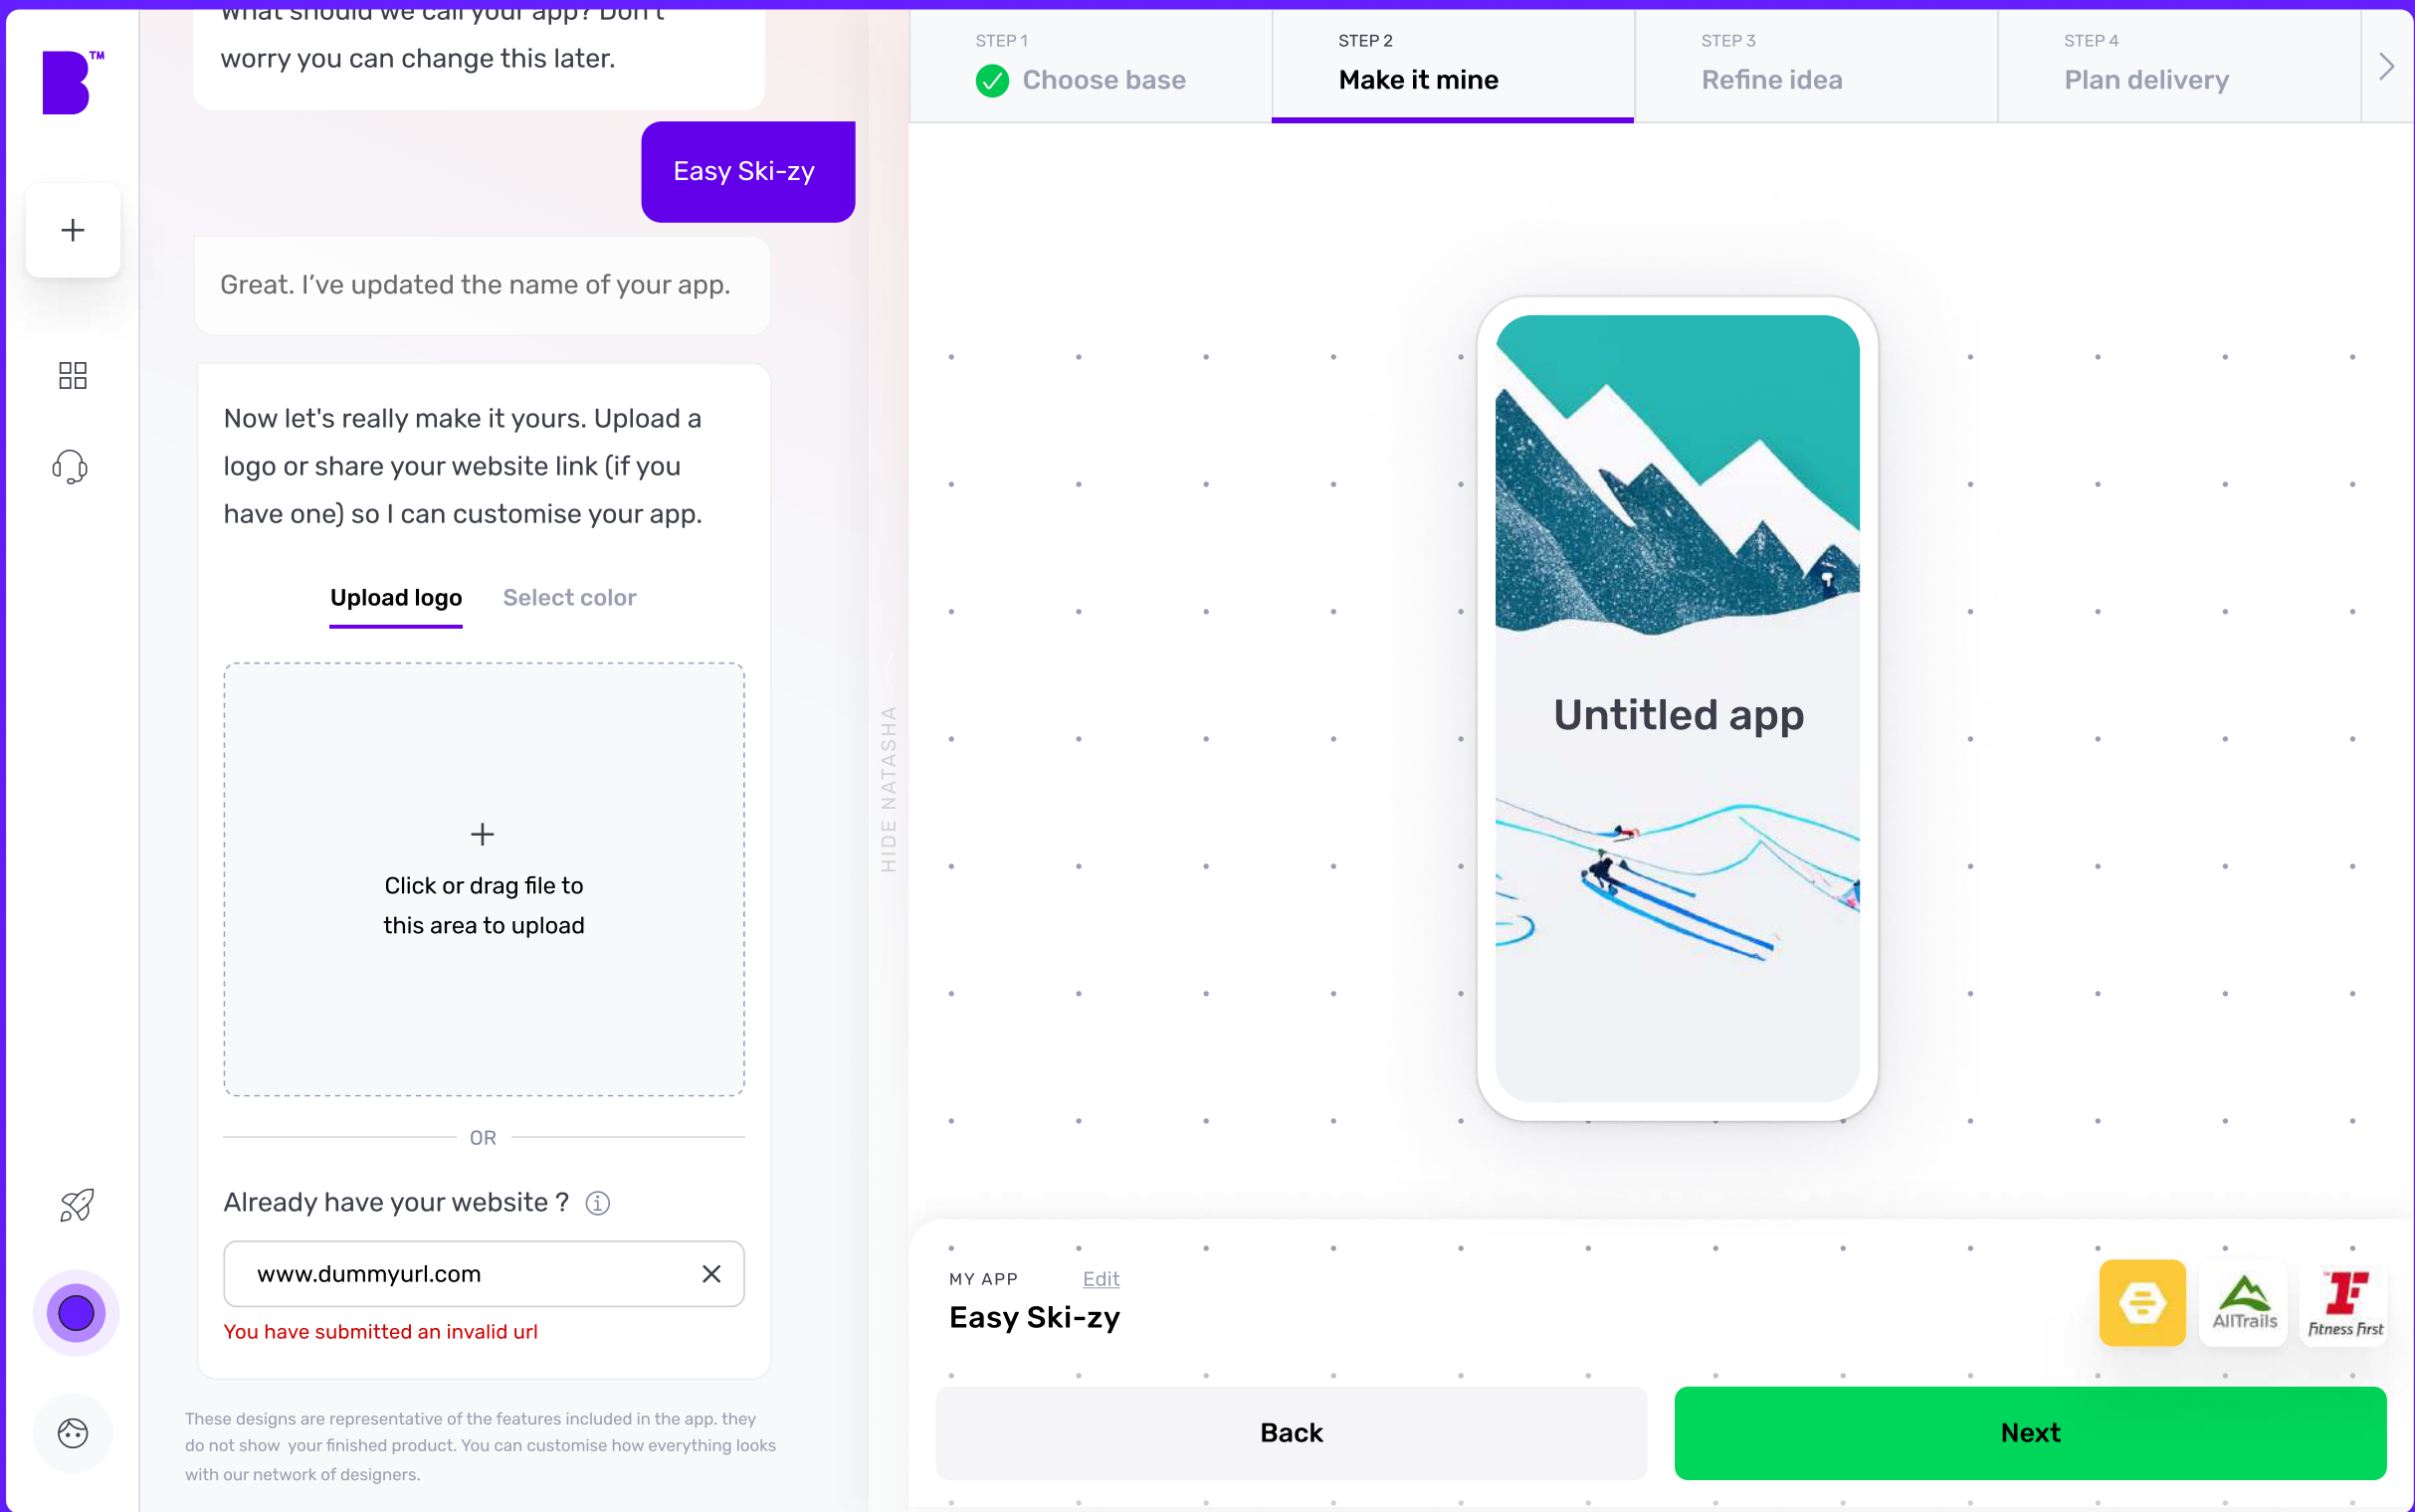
B™

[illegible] worry you can change this later.

Easy Ski-zy

Great. I've updated the name of your app.

Now let's really make it yours. Upload a logo or share your website link (if you have one) so I can customise your app.

Upload logo

Select color

+

Click or drag file to this area to upload

OR

Already have your website ?

www.dummyurl.com

You have submitted an invalid url

These designs are representative of the features included in the app. they do not show your finished product. You can customise how everything looks with our network of designers.

HIDE NATASHA

STEP 1
Choose base

STEP 2
Make it mine

STEP 3
Refine idea

STEP 4
Plan delivery

Untitled app

MY APP Edit

Easy Ski-zy

AllTrails

Fitness First

Back

Next